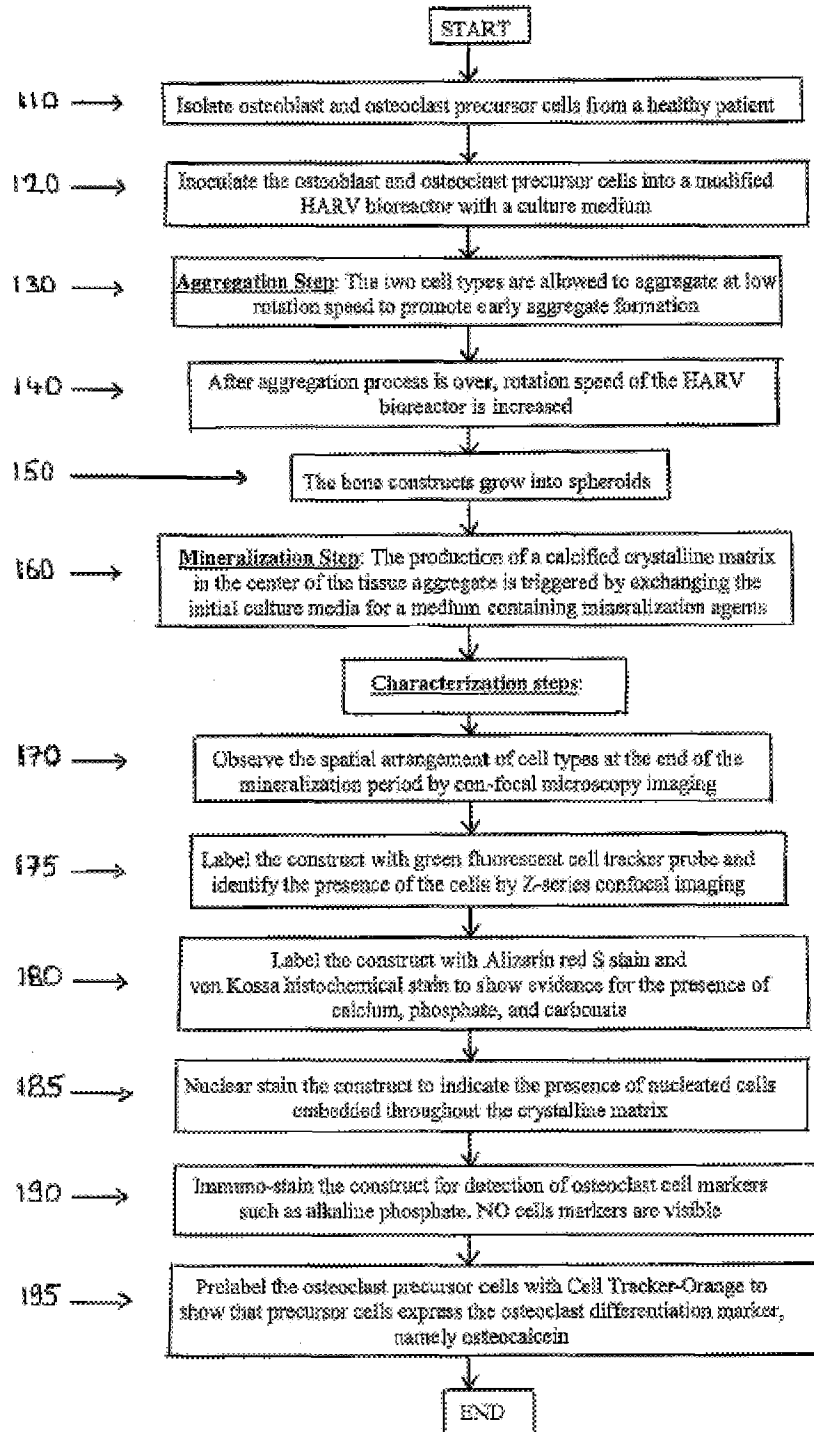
START

110 Isolate osteoblast and osteoclast precursor cells from a healthy patient

120 Inoculate the osteoblast and osteoclast precursor cells into a modified HARV bioreactor with a culture medium

130 Aggregation Step: The two cell types are allowed to aggregate at low rotation speed to promote early aggregate formation

140 After aggregation process is over, rotation speed of the HARV bioreactor is increased

150 The bone constructs grow into spheroids

160 Mineralization Step: The production of a calcified crystalline matrix in the center of the tissue aggregate is triggered by exchanging the initial culture media for a medium containing mineralization agents

Characterization steps:

170 Observe the spatial arrangement of cell types at the end of the mineralization period by con-focal microscopy imaging

175 Label the construct with green fluorescent cell tracker probe and identify the presence of the cells by Z-series confocal imaging

180 Label the construct with Alizarin red S stain and von Kossa histochemical stain to show evidence for the presence of calcium, phosphate, and carbonate

185 Nuclear stain the construct to indicate the presence of nucleated cells embedded throughout the crystalline matrix

190 Immuno-stain the construct for detection of osteoclast cell markers such as alkaline phosphate. NO cells markers are visible

195 Prelabel the osteoclast precursor cells with Cell Tracker-Orange to show that precursor cells express the osteoclast differentiation marker, namely osteocalcein

END